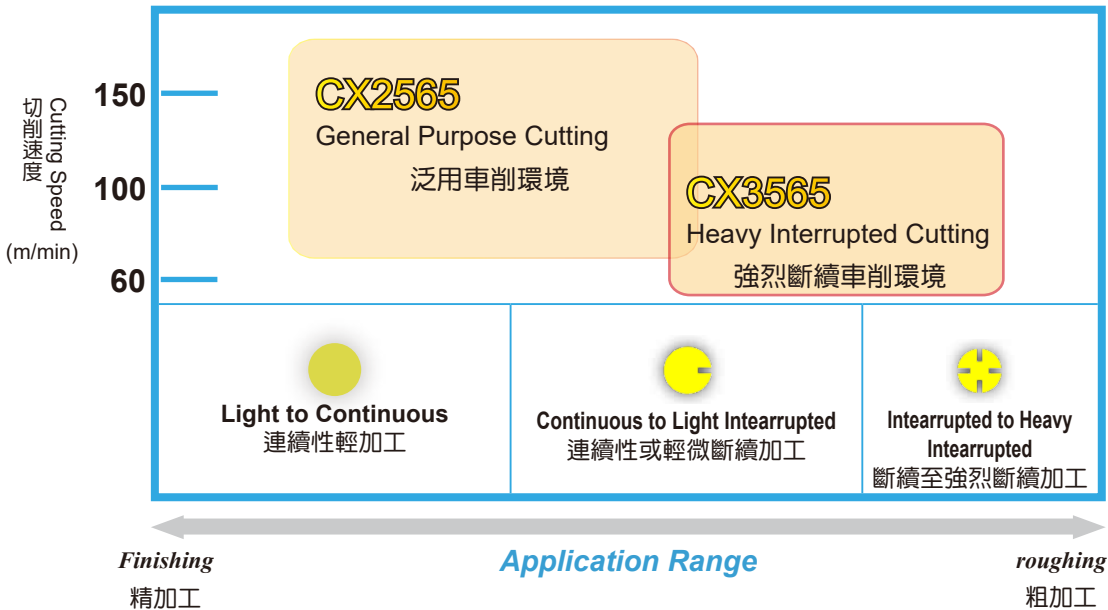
Cutting Speed
切削速度
(m/min)

150
100
60

CX2565
General Purpose Cutting
泛用車削環境

CX3565
Heavy Interrupted Cutting
強烈斷續車削環境

Light to Continuous
連續性輕加工

Continuous to Light Intearrupted
連續性或輕微斷續加工

Intearrupted to Heavy Intearrupted
斷續至強烈斷續加工

Finishing
精加工

Application Range

roughing
粗加工